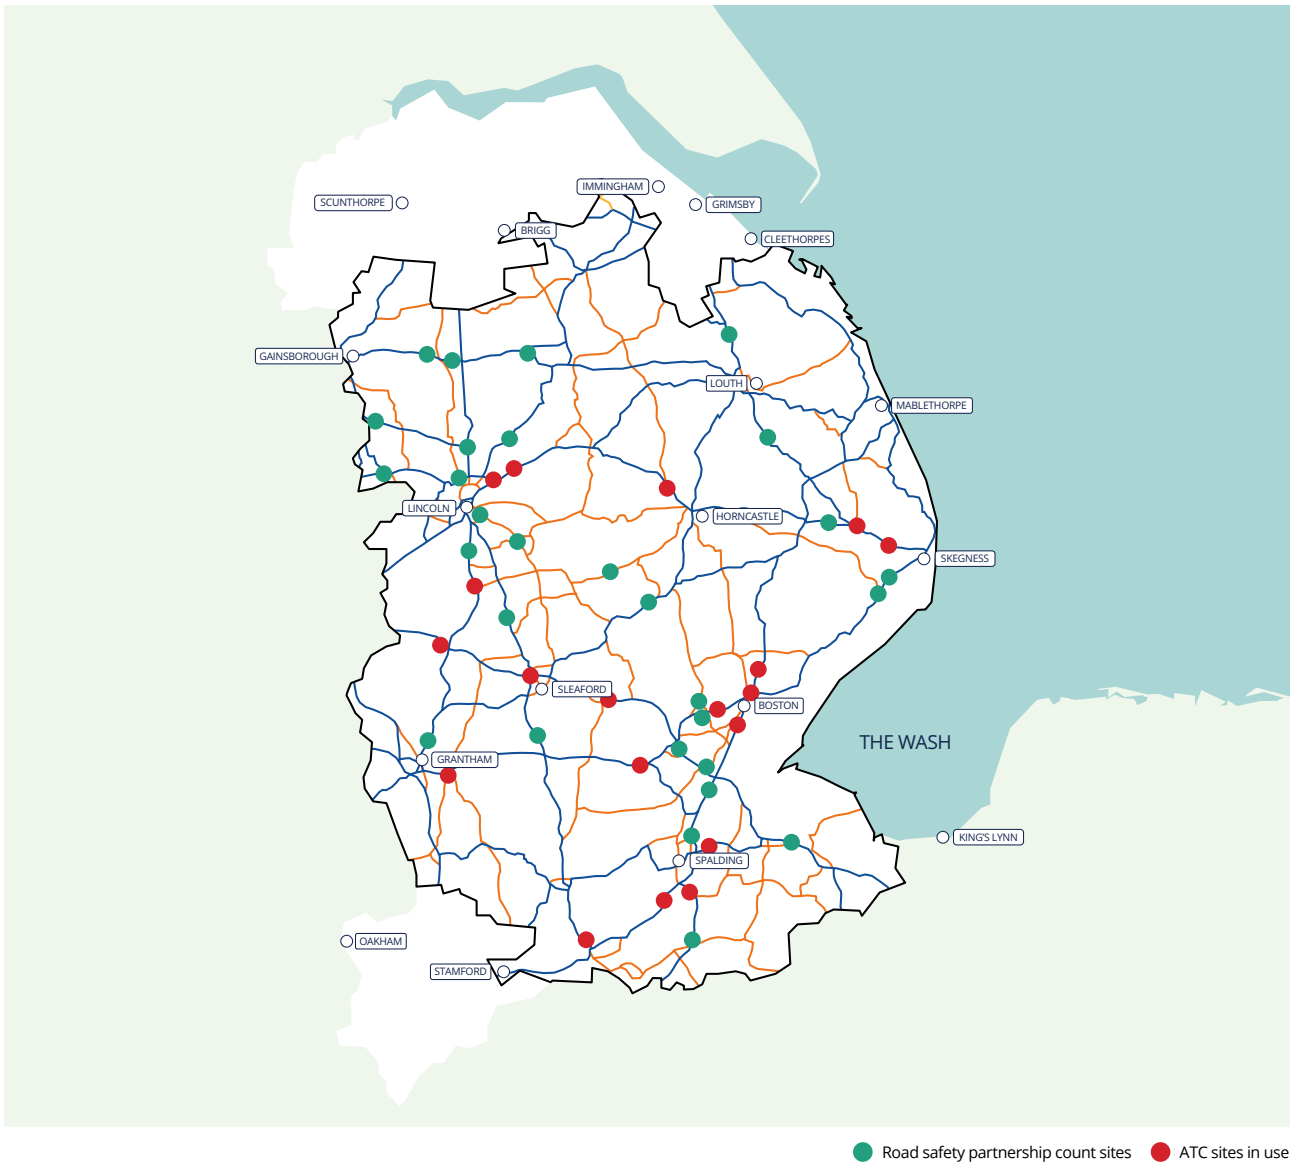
IMMINGHAM
SCUNTHORPE
GRIMSBY
BRIGG
CLEETHORPES
GAINSBOROUGH
LOUTH
MABLETHORPE
LINCOLN
HORNCASTLE
SKEGNESS
SLEAFORD
BOSTON
THE WASH
GRANTHAM
KING'S LYNN
SPALDING
OAKHAM
STAMFORD

Road safety partnership count sites
ATC sites in use